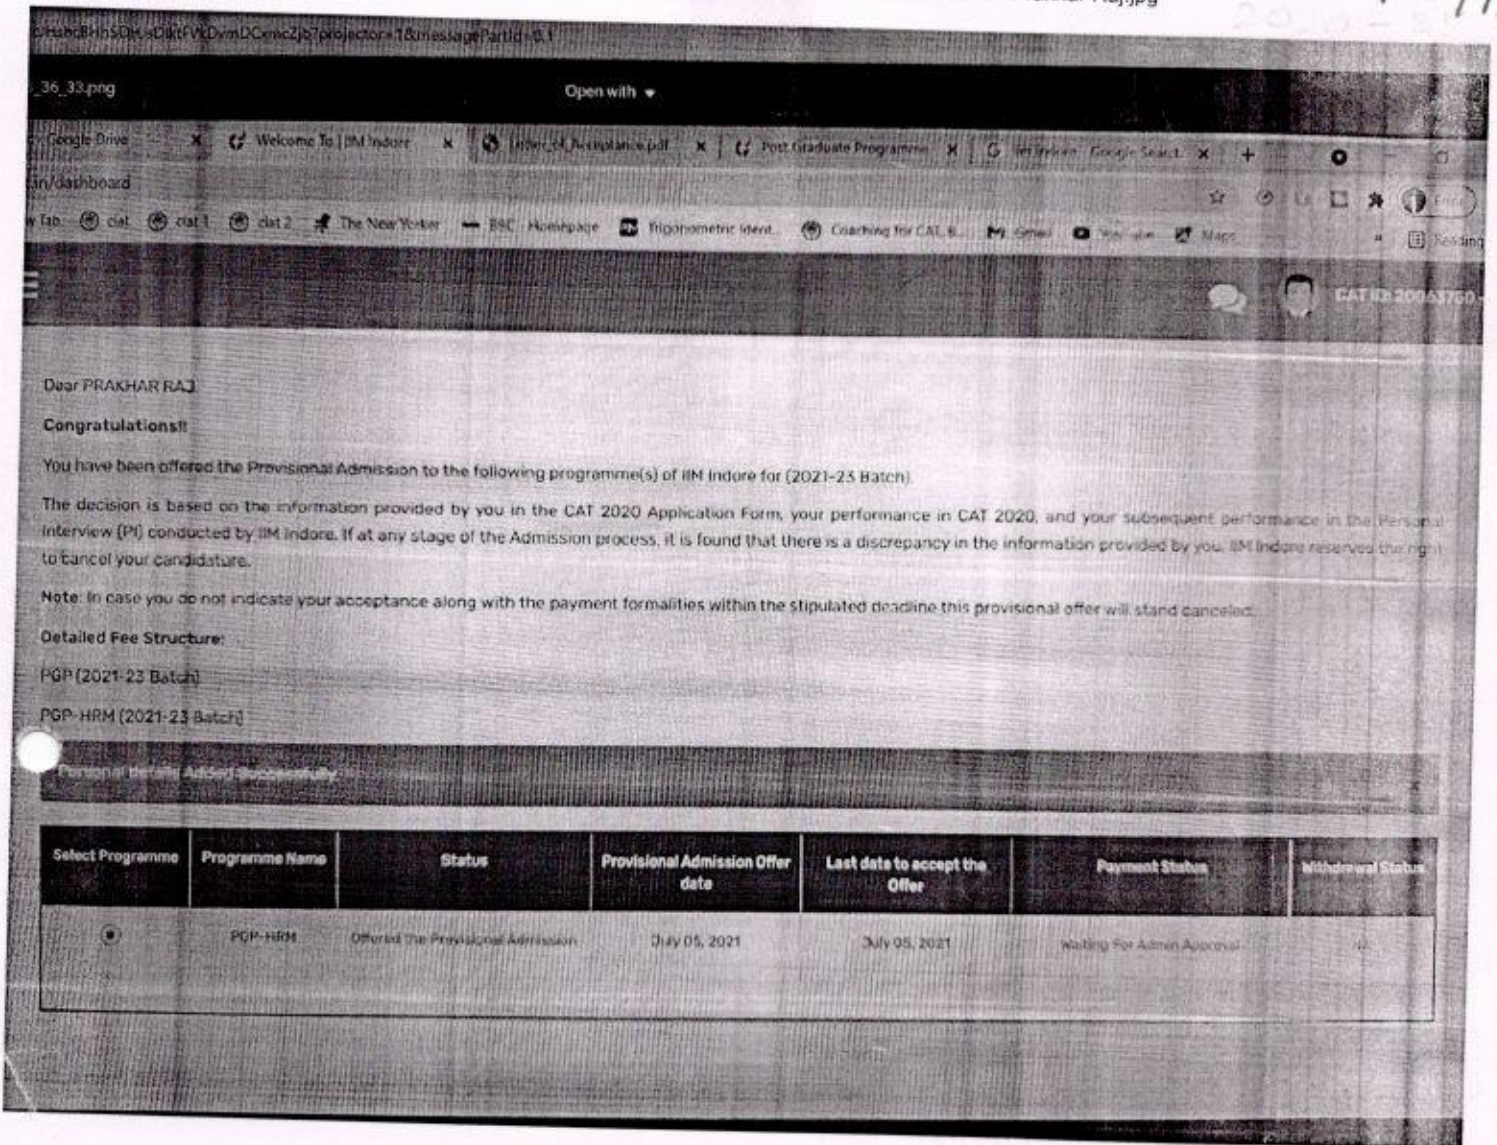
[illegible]HabcBHhSDk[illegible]DkfVkDvmDCemcZjb?projector=1&messagePartId=0.1

_36_33.png

Open with

Google Drive × Welcome To | IIM Indore × Letter_of_Acceptance.pdf × Post Graduate Programme × IIM Indore - Google Search × +

.in/dashboard

w Tab cat cat 1 cat 2 The New Yorker BBC Homepage Trigonometric Ident... Coaching for CAT &... Gmail YouTube Maps Reading

CAT ID: 20063760

Dear PRAKHAR RAJ

Congratulations!!

You have been offered the Provisional Admission to the following programme(s) of IIM Indore for (2021-23 Batch)

The decision is based on the information provided by you in the CAT 2020 Application Form, your performance in CAT 2020, and your subsequent performance in the Personal Interview (PI) conducted by IIM Indore. If at any stage of the Admission process, it is found that there is a discrepancy in the information provided by you, IIM Indore reserves the right to cancel your candidature.

Note: In case you do not indicate your acceptance along with the payment formalities within the stipulated deadline this provisional offer will stand canceled.

Detailed Fee Structure:

PGP (2021-23 Batch)

PGP-HRM (2021-23 Batch)

Personal Details Added Successfully

| Select Programme | Programme Name | Status | Provisional Admission Offer date | Last date to accept the Offer | Payment Status | Withdrawal Status |
|---|---|---|---|---|---|---|
| ◉ | PGP-HRM | Offered The Provisional Admission | July 05, 2021 | July 05, 2021 | Waiting For Admin Approval | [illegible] |